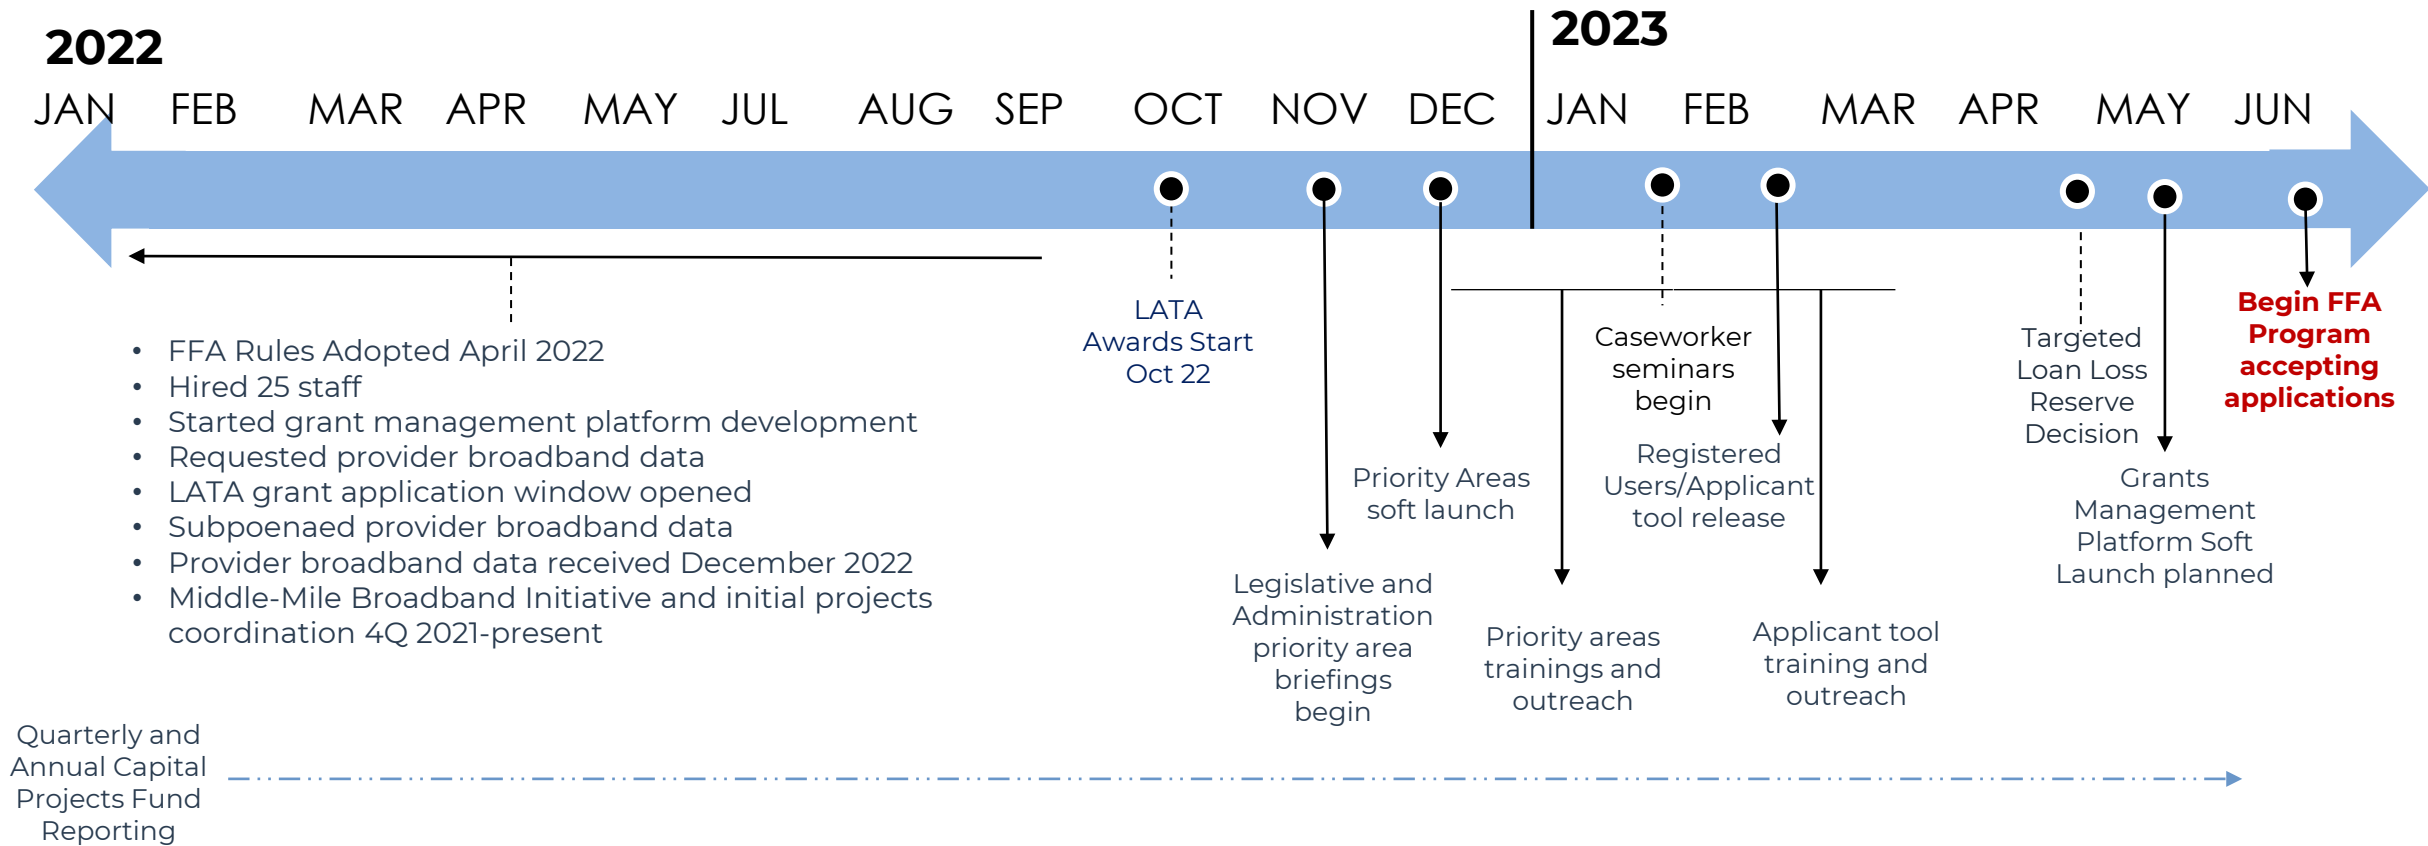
2022

2023

JAN FEB MAR APR MAY JUL AUG SEP OCT NOV DEC JAN FEB MAR APR MAY JUN

- FFA Rules Adopted April 2022
- Hired 25 staff
- Started grant management platform development
- Requested provider broadband data
- LATA grant application window opened
- Subpoenaed provider broadband data
- Provider broadband data received December 2022
- Middle-Mile Broadband Initiative and initial projects coordination 4Q 2021-present

LATA Awards Start Oct 22

Legislative and Administration priority area briefings begin

Priority Areas soft launch

Priority areas trainings and outreach

Caseworker seminars begin

Registered Users/Applicant tool release

Applicant tool training and outreach

Targeted Loan Loss Reserve Decision

Grants Management Platform Soft Launch planned

Begin FFA Program accepting applications

Quarterly and Annual Capital Projects Fund Reporting